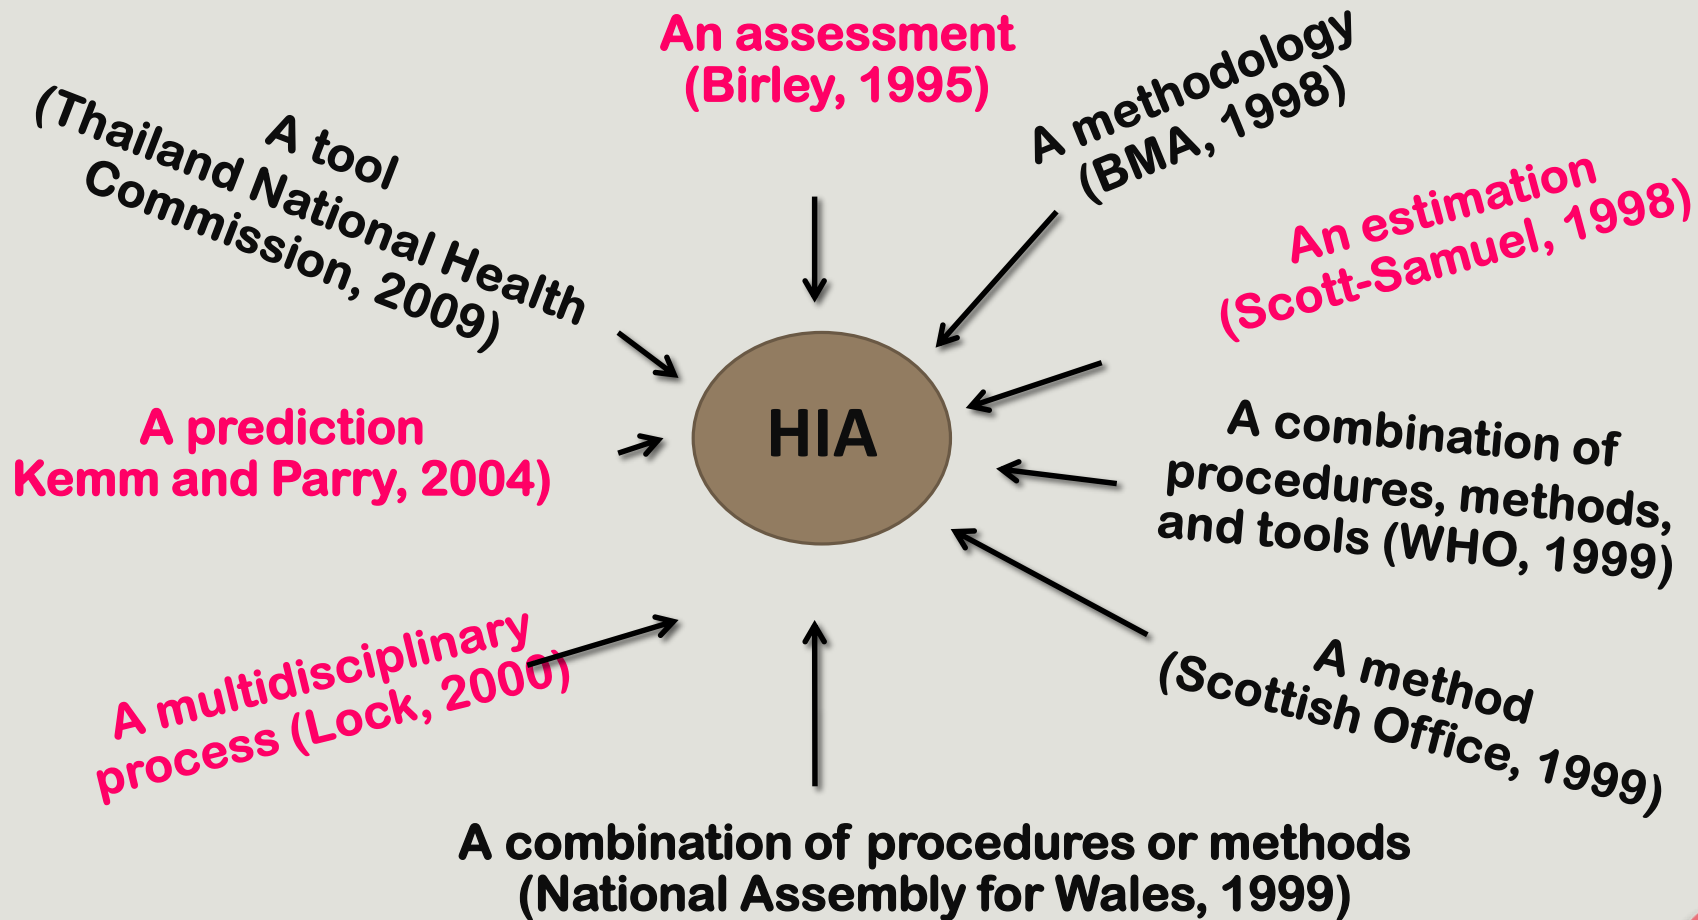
An assessment
(Birley, 1995)

A methodology
(BMA, 1998)

A tool
(Thailand National Health Commission, 2009)

An estimation
(Scott-Samuel, 1998)

A prediction
Kemm and Parry, 2004)

HIA

A combination of procedures, methods, and tools (WHO, 1999)

A multidisciplinary process (Lock, 2000)

A method
(Scottish Office, 1999)

A combination of procedures or methods
(National Assembly for Wales, 1999)